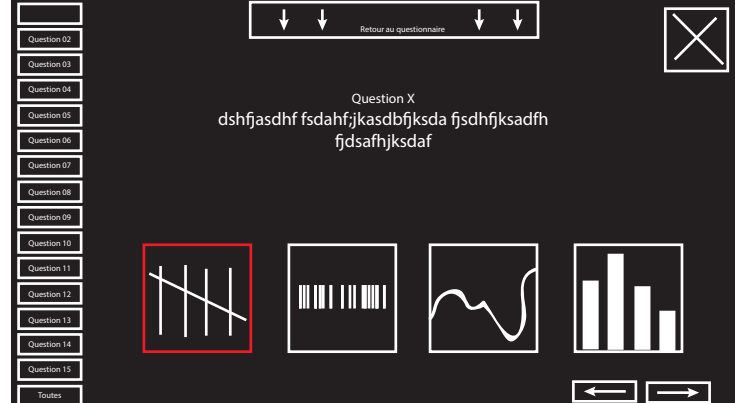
Question 02
Question 03
Question 04
Question 05
Question 06
Question 07
Question 08
Question 09
Question 10
Question 11
Question 12
Question 13
Question 14
Question 15
Toutes

Retour au questionnaire

Question X
dshfjasdhf fsdahf;jkasdbfjksda fjsdhfjksadfh fjdsafhjksdaf